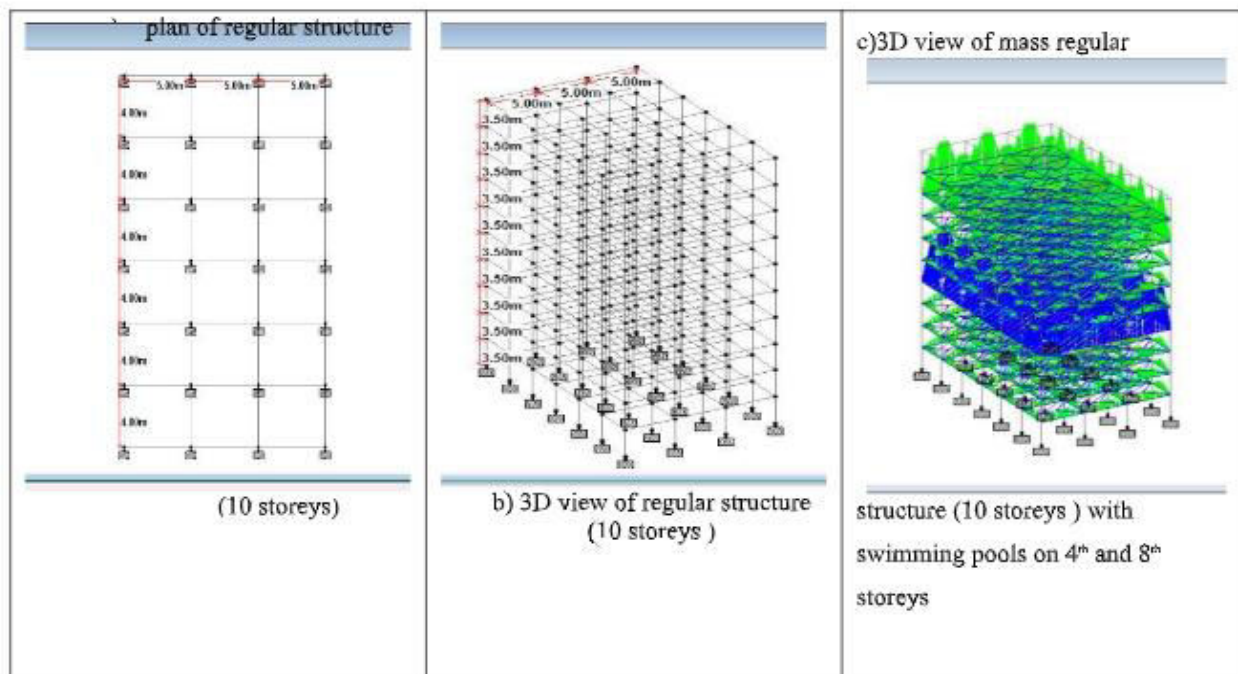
) plan of regular structure

5.00m 5.00m 5.00m

4.00m

4.00m

4.00m

4.00m

4.00m

4.00m

(10 storeys)

5.00m 5.00m 5.00m

3.50m
3.50m
3.50m
3.50m
3.50m
3.50m
3.50m
3.50m
3.50m
3.50m

b) 3D view of regular structure (10 storeys )

c)3D view of mass regular

structure (10 storeys ) with swimming pools on 4$^{th}$ and 8$^{th}$ storeys